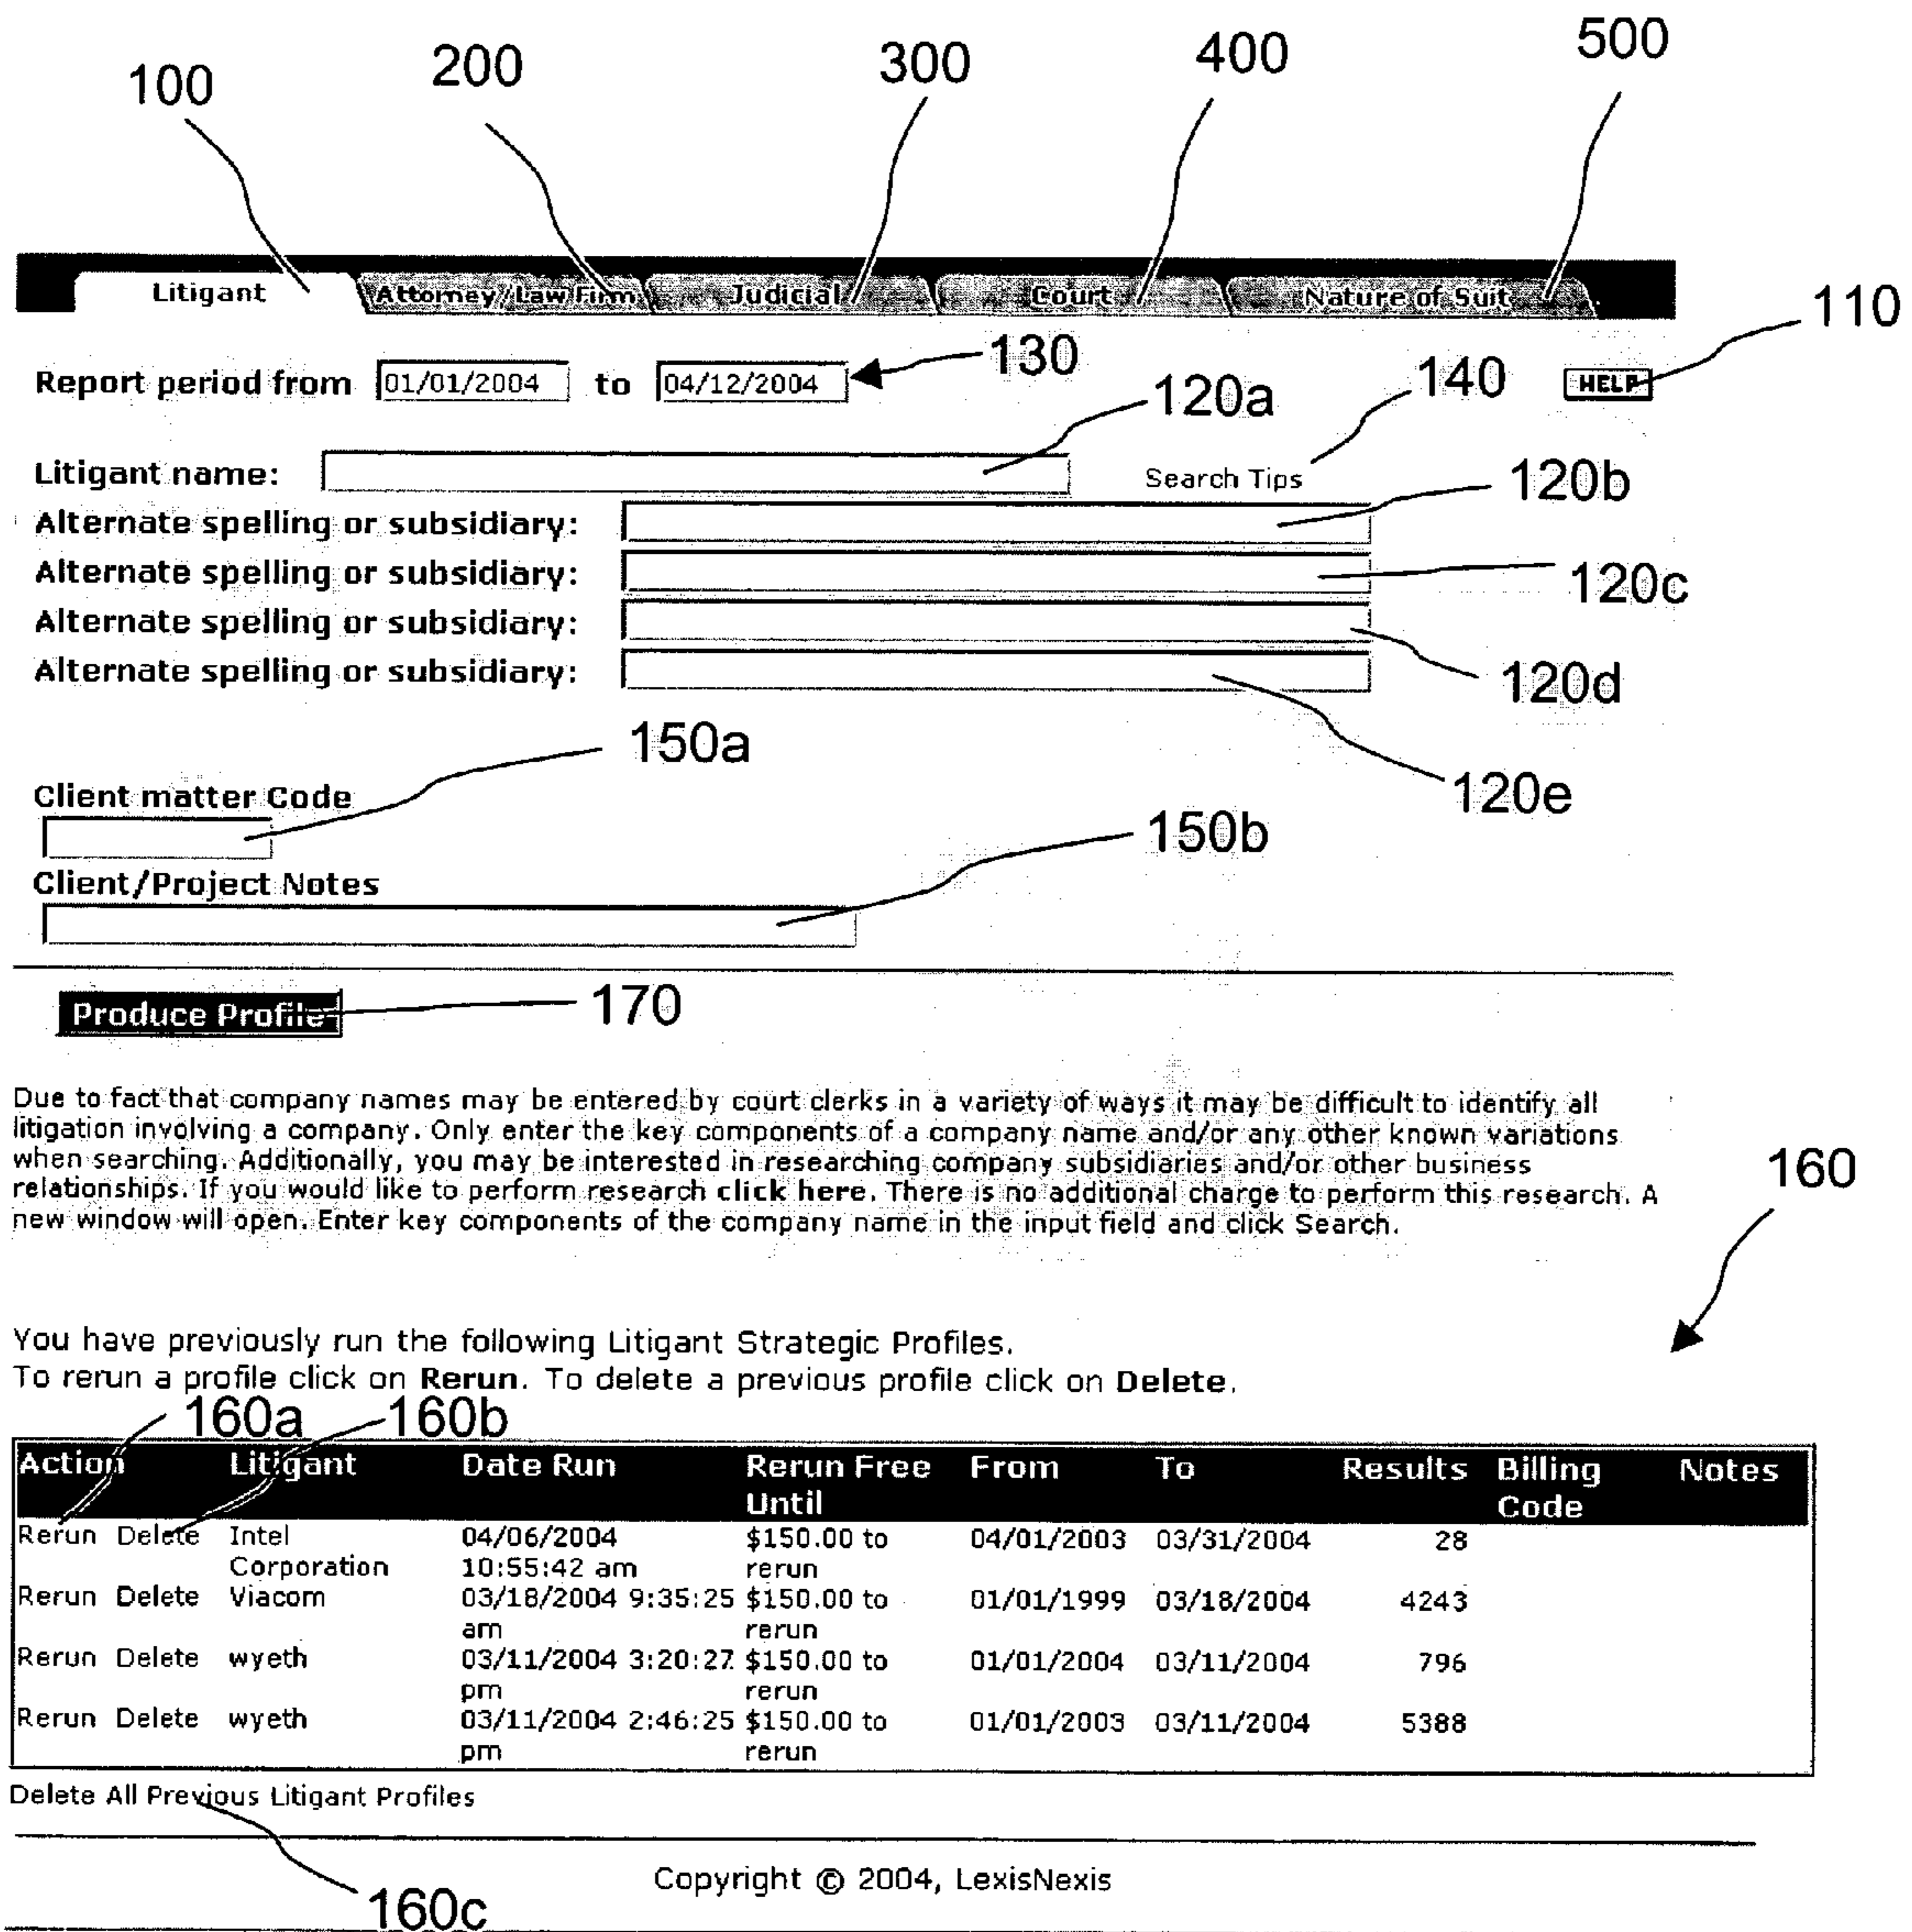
100 200 300 400 500

Litigant Attorney/Law Firm Judicial Court Nature of Suit

110

Report period from 01/01/2004 to 04/12/2004 130 HELP

120a 140

Litigant name: Search Tips 120b

Alternate spelling or subsidiary:

Alternate spelling or subsidiary: 120c

Alternate spelling or subsidiary:

Alternate spelling or subsidiary: 120d

150a 120e

Client matter Code

150b

Client/Project Notes

Produce Profile 170

Due to fact that company names may be entered by court clerks in a variety of ways it may be difficult to identify all litigation involving a company. Only enter the key components of a company name and/or any other known variations when searching. Additionally, you may be interested in researching company subsidiaries and/or other business relationships. If you would like to perform research **click here**. There is no additional charge to perform this research. A new window will open. Enter key components of the company name in the input field and click Search.

160

You have previously run the following Litigant Strategic Profiles.
To rerun a profile click on **Rerun**. To delete a previous profile click on **Delete**.

160a 160b

| Action | Litigant | Date Run | Rerun Free Until | From | To | Results | Billing Code | Notes |
|---|---|---|---|---|---|---|---|---|
| Rerun Delete | Intel Corporation | 04/06/2004 10:55:42 am | $150.00 to rerun | 04/01/2003 | 03/31/2004 | 28 | | |
| Rerun Delete | Viacom | 03/18/2004 9:35:25 am | $150.00 to rerun | 01/01/1999 | 03/18/2004 | 4243 | | |
| Rerun Delete | wyeth | 03/11/2004 3:20:27 pm | $150.00 to rerun | 01/01/2004 | 03/11/2004 | 796 | | |
| Rerun Delete | wyeth | 03/11/2004 2:46:25 pm | $150.00 to rerun | 01/01/2003 | 03/11/2004 | 5388 | | |

Delete All Previous Litigant Profiles

Copyright © 2004, LexisNexis

160c